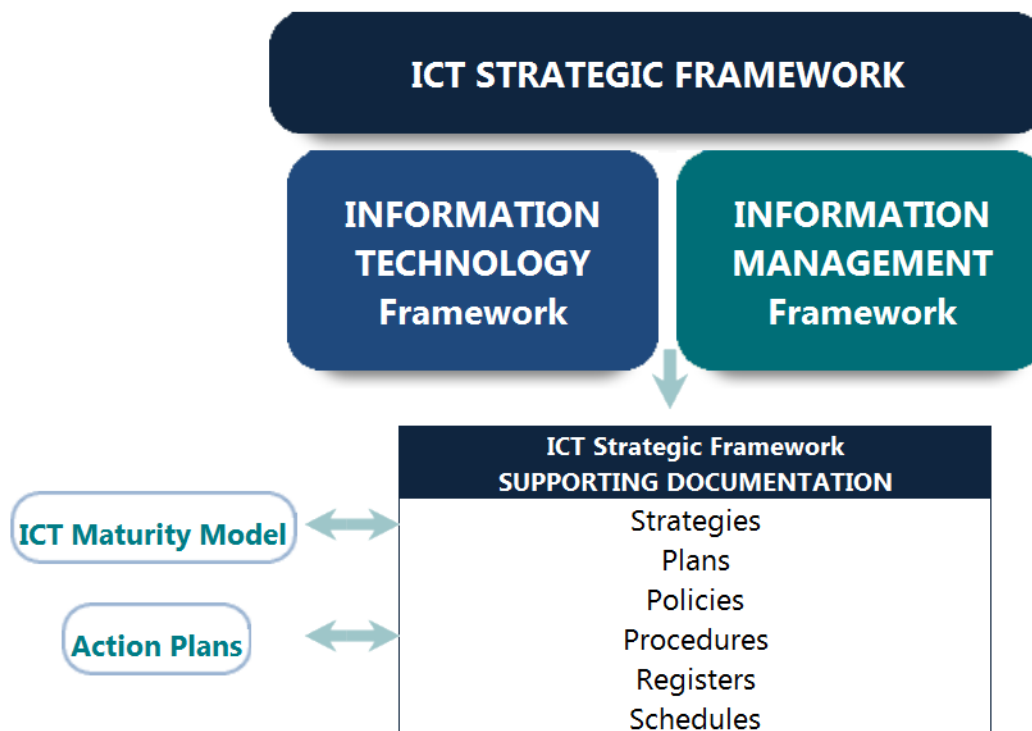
ICT STRATEGIC FRAMEWORK

INFORMATION TECHNOLOGY Framework

INFORMATION MANAGEMENT Framework

ICT Strategic Framework
SUPPORTING DOCUMENTATION

ICT Maturity Model

Action Plans

Strategies
Plans
Policies
Procedures
Registers
Schedules